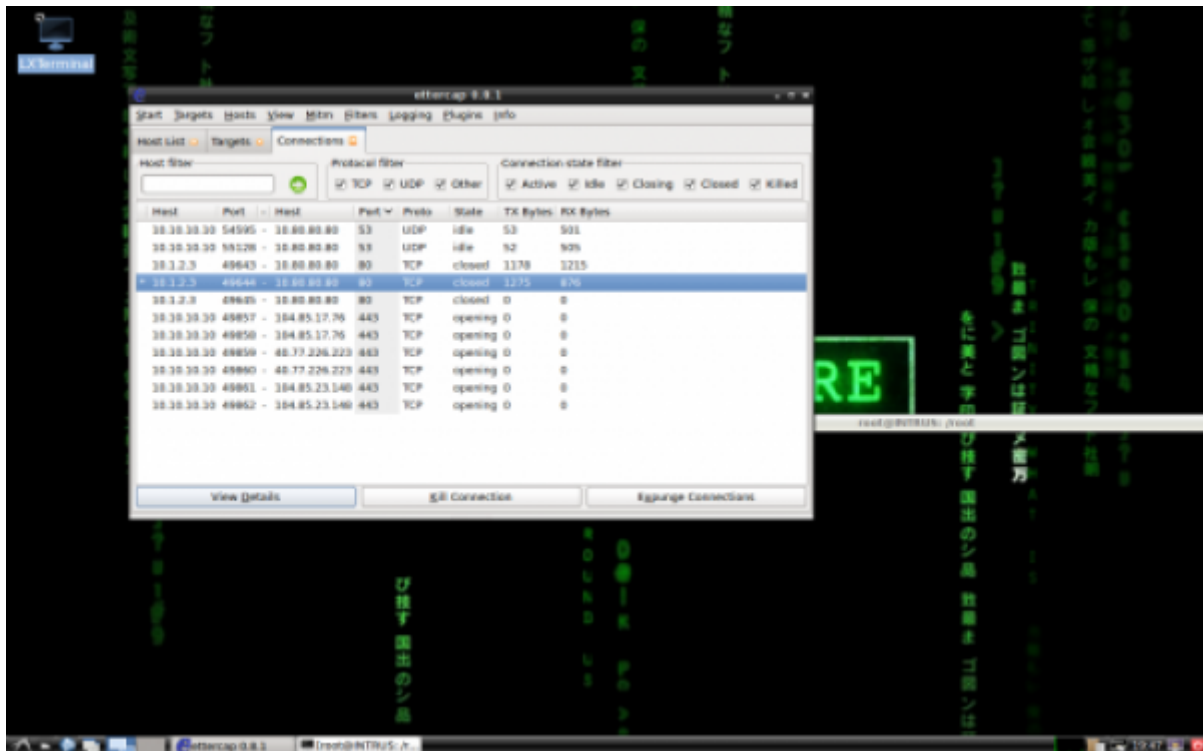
LXTerminal

ettercap 0.8.1

Start Targets Hosts View Mitm Filters Logging Plugins Info

Host List Targets Connections

Host filter

Protocol filter

☑ TCP ☑ UDP ☑ Other

Connection state filter

☑ Active ☑ Idle ☑ Closing ☑ Closed ☑ Killed

| Host | Port | - | Host | Port | Proto | State | TX Bytes | RX Bytes |
|---|---|---|---|---|---|---|---|---|
| 10.10.10.10 | 54595 | - | 10.80.80.80 | 53 | UDP | idle | 53 | 501 |
| 10.10.10.10 | 55128 | - | 10.80.80.80 | 53 | UDP | idle | 52 | 505 |
| 10.1.2.3 | 49643 | - | 10.80.80.80 | 80 | TCP | closed | 1178 | 1215 |
| 10.1.2.3 | 49644 | - | 10.80.80.80 | 80 | TCP | closed | 1275 | 876 |
| 10.1.2.3 | 49645 | - | 10.80.80.80 | 80 | TCP | closed | 0 | 0 |
| 10.10.10.10 | 49857 | - | 104.85.17.76 | 443 | TCP | opening | 0 | 0 |
| 10.10.10.10 | 49858 | - | 104.85.17.76 | 443 | TCP | opening | 0 | 0 |
| 10.10.10.10 | 49859 | - | 40.77.226.223 | 443 | TCP | opening | 0 | 0 |
| 10.10.10.10 | 49860 | - | 40.77.226.223 | 443 | TCP | opening | 0 | 0 |
| 10.10.10.10 | 49861 | - | 104.85.23.140 | 443 | TCP | opening | 0 | 0 |
| 10.10.10.10 | 49862 | - | 104.85.23.140 | 443 | TCP | opening | 0 | 0 |

View Details

Kill Connection

Expunge Connections

RE

root@INTRUS: /root

ettercap 0.8.1

root@INTRUS: /r...

19:47